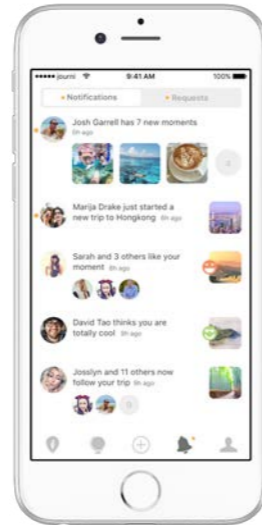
●●●●● journi 9:41 AM 100%

Notifications

Requests

Josh Garrell has 7 new moments 5h ago

Marija Drake just started a new trip to Hongkong 5h ago

Sarah and 3 others like your moment 5h ago

David Tao thinks you are totally cool 5h ago

Josslyn and 11 others now follow your trip 5h ago